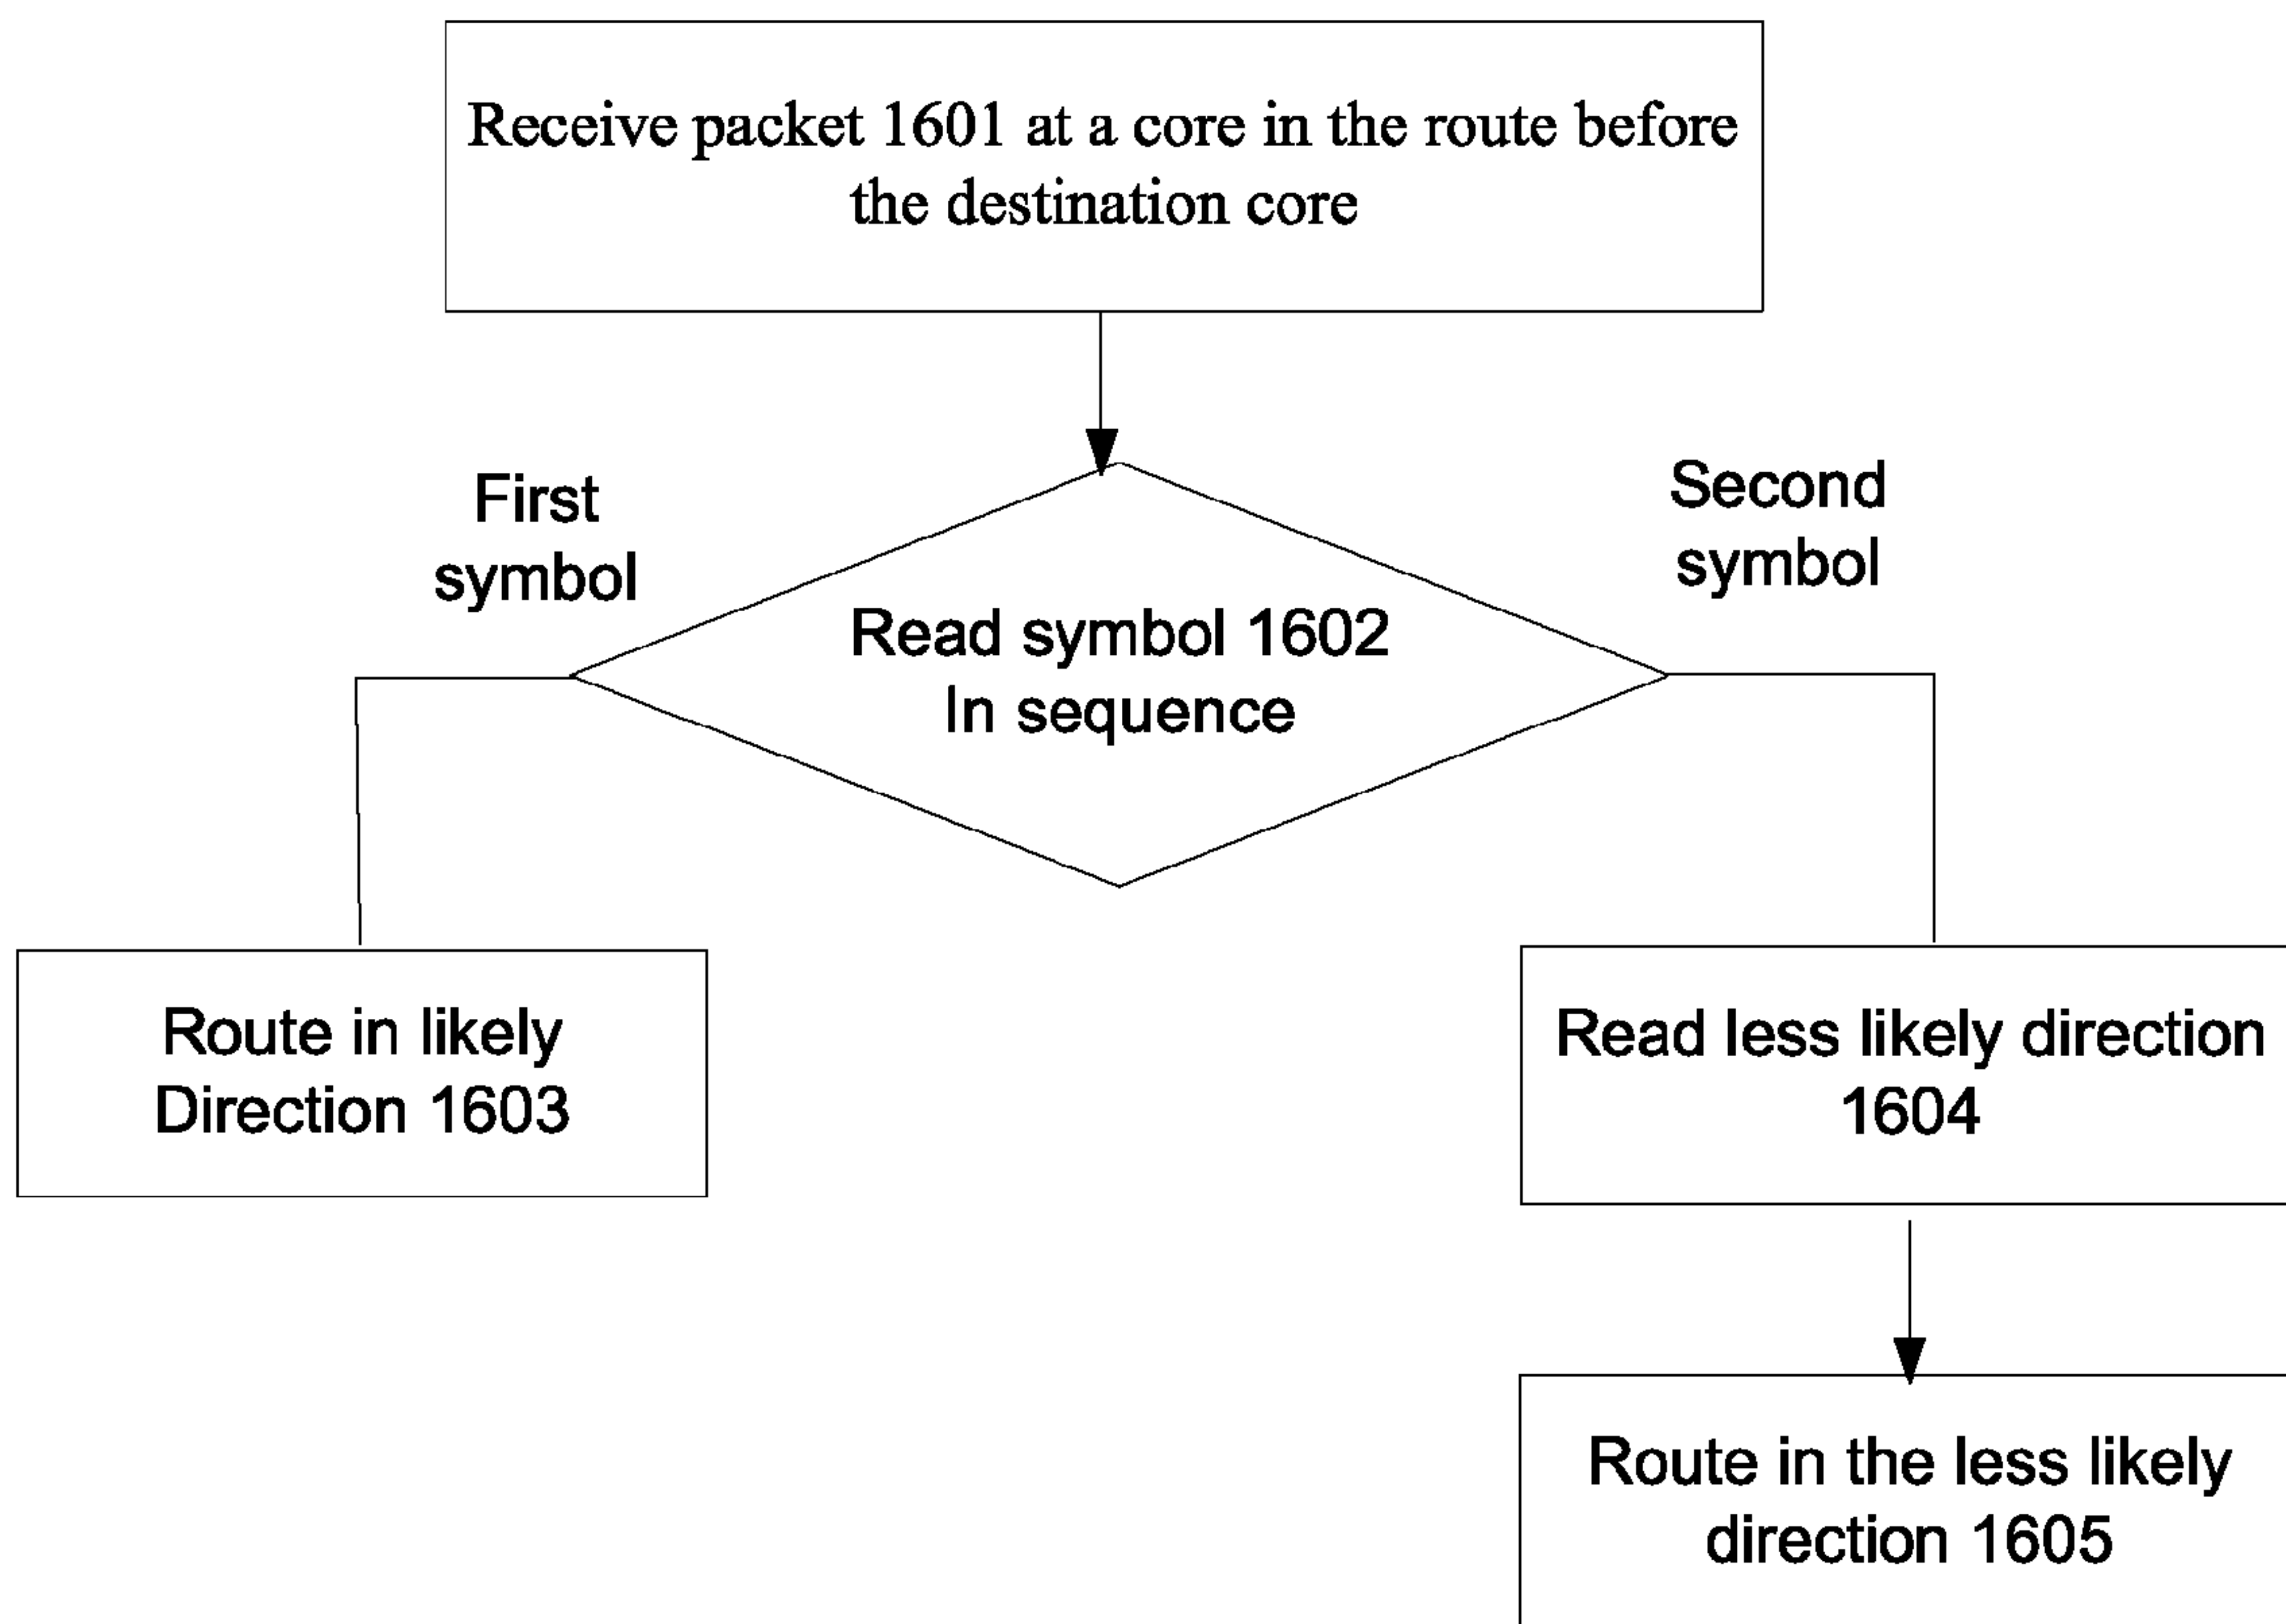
Receive packet 1601 at a core in the route before the destination core

First symbol

Read symbol 1602 In sequence

Second symbol

Route in likely Direction 1603

Read less likely direction 1604

Route in the less likely direction 1605